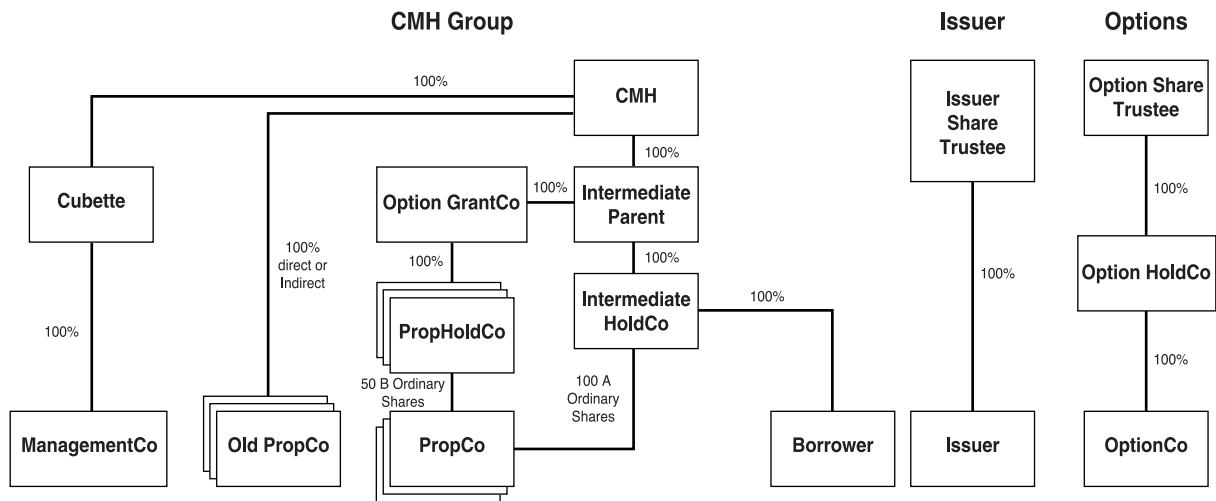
CMH Group

Issuer

Options

100%

CMH

100%

Cubette

Option GrantCo

100%

Intermediate Parent

100%
direct or
Indirect

100%

100%

Intermediate HoldCo

100%

100%

PropHoldCo

50 B Ordinary Shares

100 A Ordinary Shares

ManagementCo

Old PropCo

PropCo

Borrower

Issuer Share Trustee

100%

Issuer

Option Share Trustee

100%

Option HoldCo

100%

OptionCo